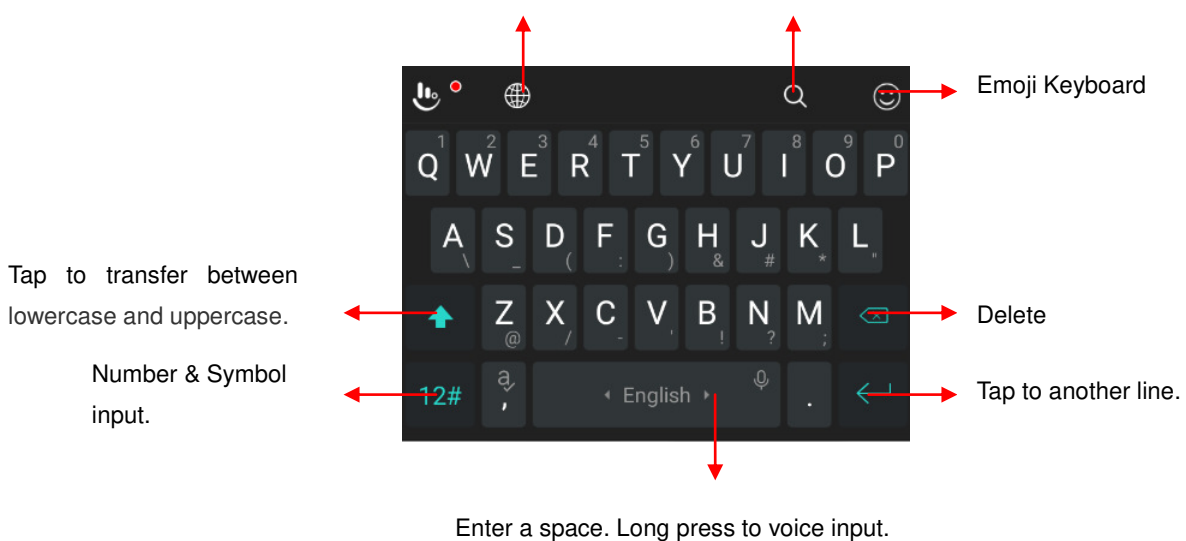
Emoji Keyboard

1 Q 2 W 3 E 4 R 5 T 6 Y 7 U 8 I 9 O 0 P

A \ S _ D ( F : G ) H & J # K * L "

Tap to transfer between lowercase and uppercase.

Z @ X / C - V ' B ! N ? M ;

Delete

Number & Symbol input.

12#

English

.

Tap to another line.

Enter a space. Long press to voice input.